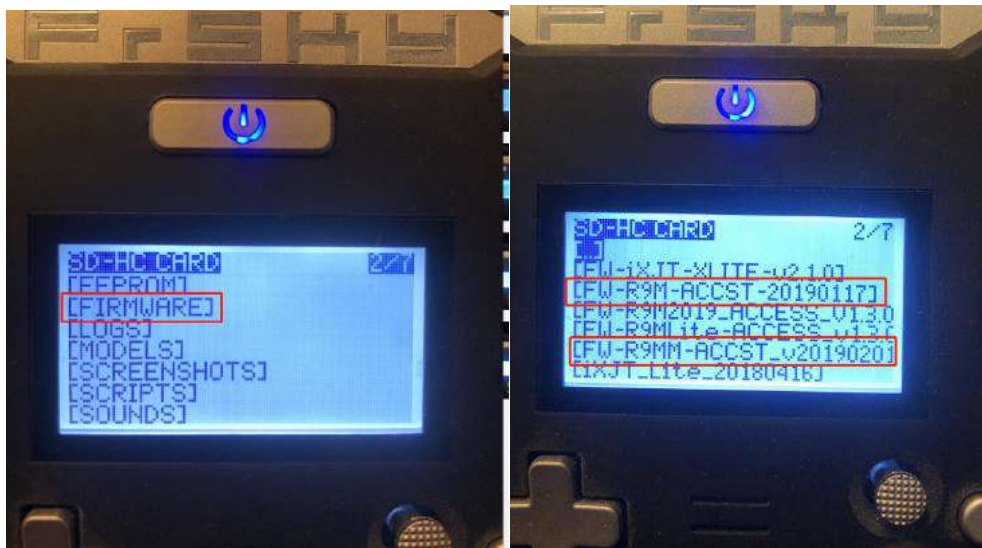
FrSky

SD-HC CARD 2/7
[EEPROM]
[FIRMWARE]
[LOGS]
[MODELS]
[SCREENSHOTS]
[SCRIPTS]
[SOUNDS]

FrSky

SD-HC CARD 2/7
[..]
[FW-iXJT-XLITE-v2.1.0]
[FW-R9M-ACCST-20190117]
[FW-R9M2019-ACCESS_V1.3.0
[FW-R9MLite-ACCESS_v1.3.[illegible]
[FW-R9MM-ACCST_v20190201]
[iXJT_Lite_20180416]